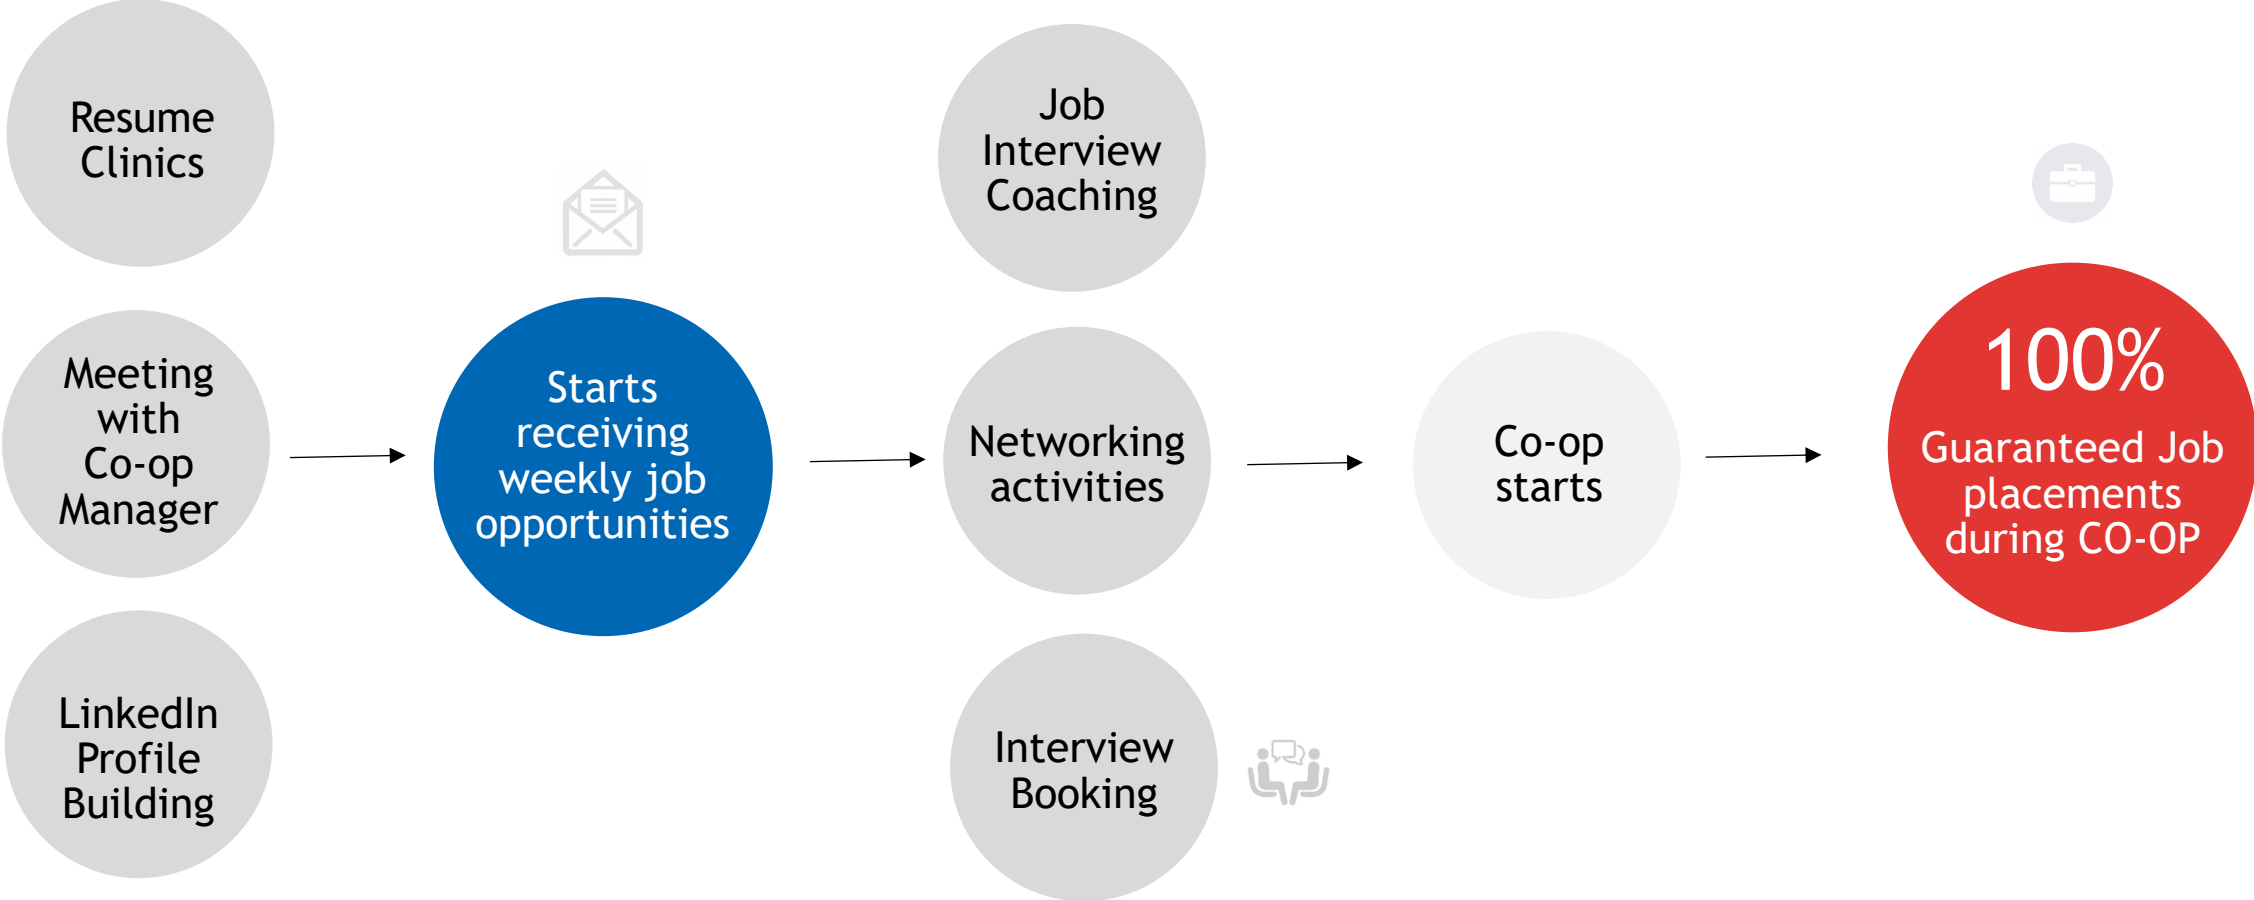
Resume Clinics

Meeting with Co-op Manager

LinkedIn Profile Building

Starts receiving weekly job opportunities

Job Interview Coaching

Networking activities

Interview Booking

Co-op starts

100%

Guaranteed Job placements during CO-OP